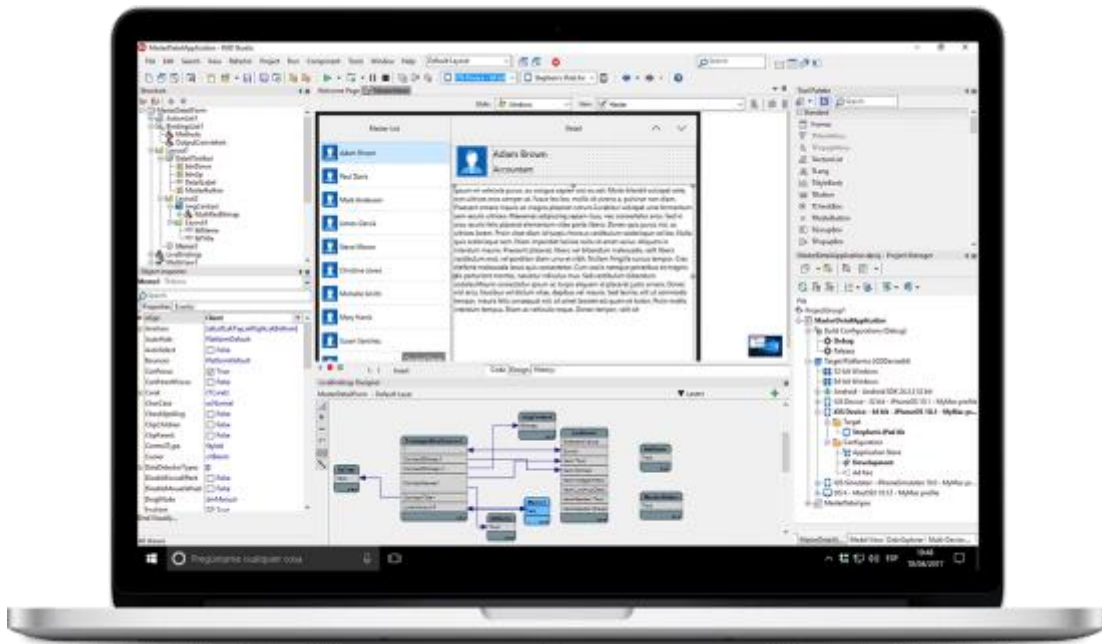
MasterDetailApplication - RAD Studio

File Edit Search View Refactor Project Run Component Tools Window Help Default Layout

Structure

Welcome Page

Master List

Detail

Adam Brown

Accountant

Paul Davis

Mark Anderson

James Garcia

Steve Moore

Christine Jones

Michelle Smith

Mary Harris

Susan Sanchez

Object Inspector

Properties Events

Code Design History

LiveBindings Designer

MasterDetailForm - Default Layer

Tool Palette

Standard

MasterDetailApplication.dproj - Project Manager

File

ProjectGroup1

MasterDetailApplication

Build Configurations (Debug)

Debug

Release

Target Platforms (iOSDevice64)

32-bit Windows

64-bit Windows

Android

iOS Device - 32 bit

iOS Device - 64 bit

Target

Configuration

Application Store

Development

Ad Hoc

iOS Simulator

OS X

MasterDetail...

Model View Data Explorer Multi-Device...

All shown

Pregúntame cualquier cosa

10/06/2017